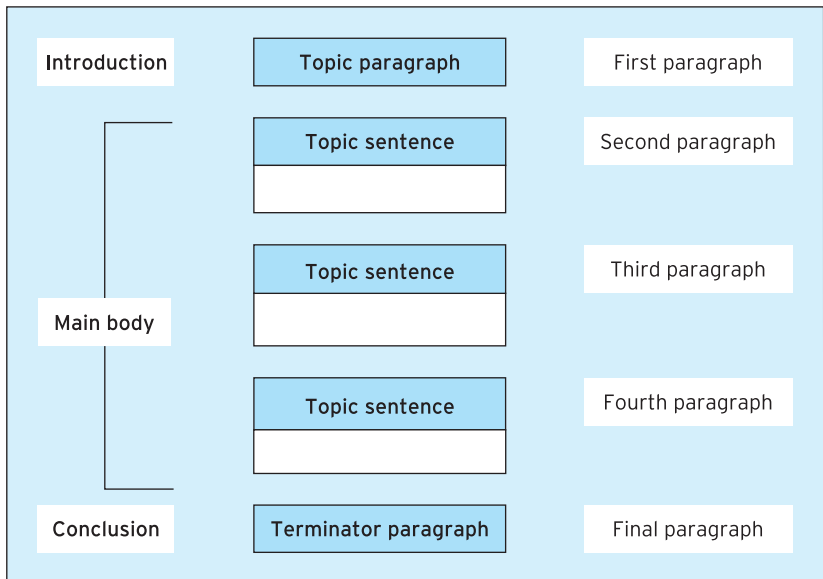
Introduction

Topic paragraph

First paragraph

Topic sentence

Second paragraph

Main body

Topic sentence

Third paragraph

Topic sentence

Fourth paragraph

Conclusion

Terminator paragraph

Final paragraph